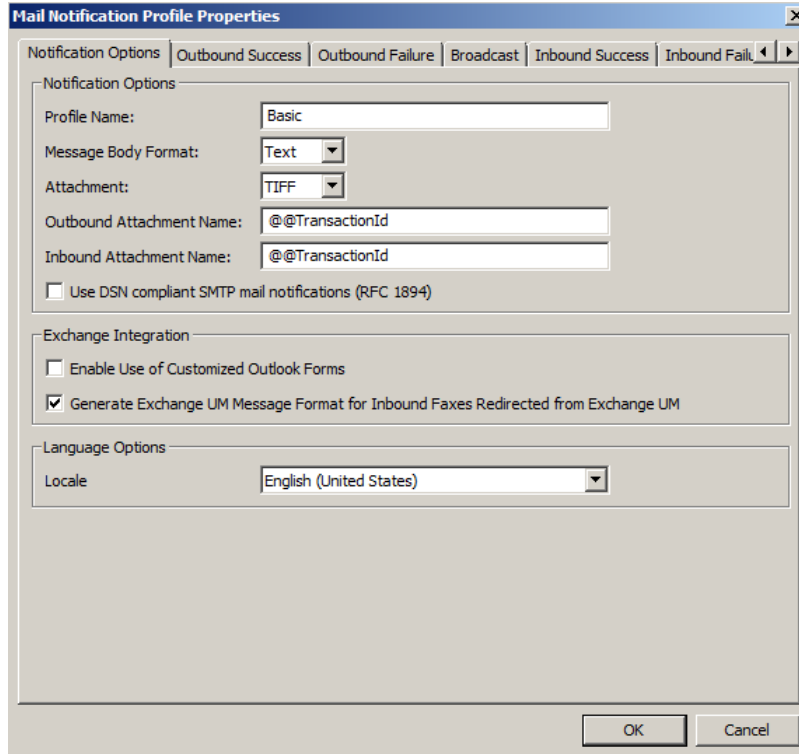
Mail Notification Profile Properties

Notification Options | Outbound Success | Outbound Failure | Broadcast | Inbound Success | Inbound Failu

Notification Options

Profile Name: Basic

Message Body Format: Text

Attachment: TIFF

Outbound Attachment Name: @@TransactionId

Inbound Attachment Name: @@TransactionId

Use DSN compliant SMTP mail notifications (RFC 1894)

Exchange Integration

Enable Use of Customized Outlook Forms

Generate Exchange UM Message Format for Inbound Faxes Redirected from Exchange UM

Language Options

Locale English (United States)

OK Cancel